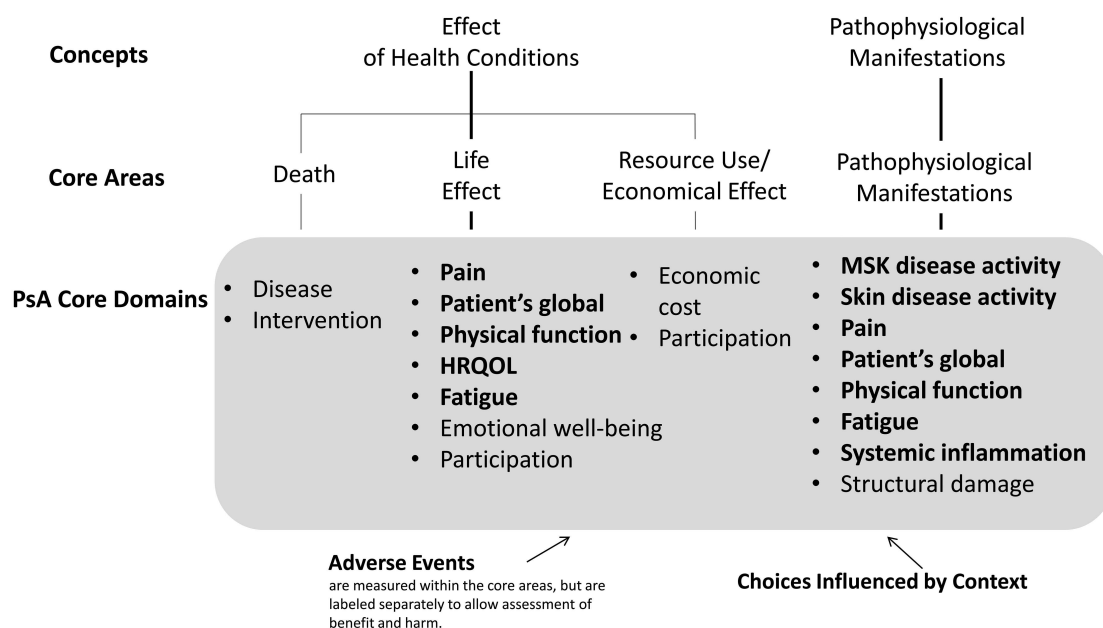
Concepts

Effect of Health Conditions

Pathophysiological Manifestations

Core Areas

Death

Life Effect

Resource Use/ Economical Effect

Pathophysiological Manifestations

PsA Core Domains

- Disease
- Intervention

- **Pain**
- **Patient's global**
- **Physical function**
- **HRQOL**
- **Fatigue**
- Emotional well-being
- Participation

- Economic cost
- Participation

- **MSK disease activity**
- **Skin disease activity**
- **Pain**
- **Patient's global**
- **Physical function**
- **Fatigue**
- **Systemic inflammation**
- Structural damage

**Adverse Events**
are measured within the core areas, but are labeled separately to allow assessment of benefit and harm.

**Choices Influenced by Context**